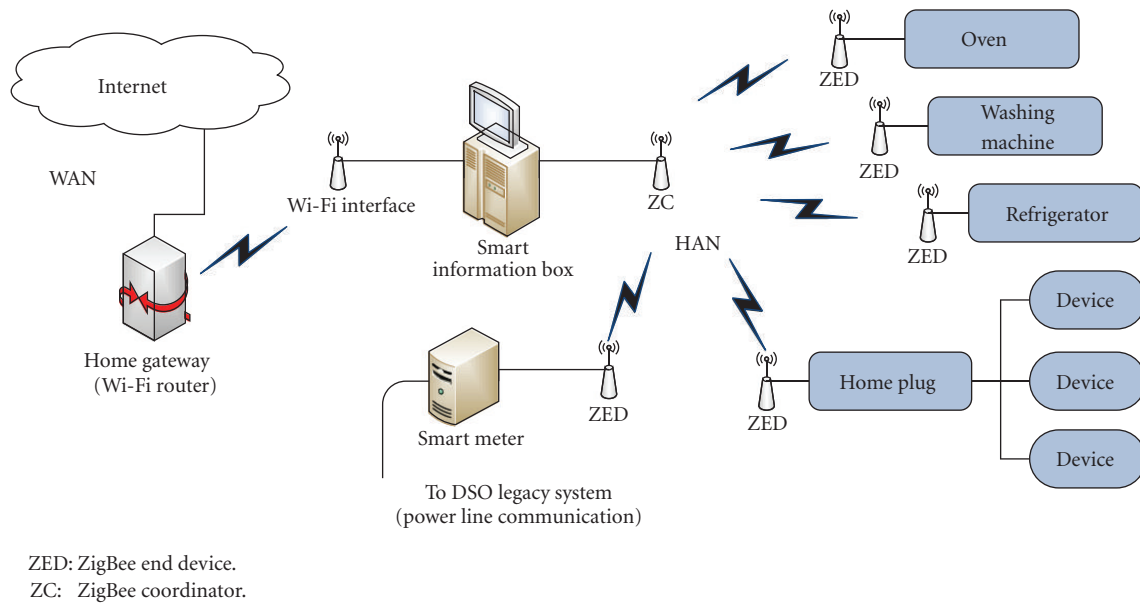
Internet

WAN

Home gateway
(Wi-Fi router)

Wi-Fi interface

Smart information box

ZC

HAN

ZED

Oven

ZED

Washing machine

ZED

Refrigerator

Smart meter

ZED

To DSO legacy system
(power line communication)

ZED

Home plug

Device

Device

Device

ZED: ZigBee end device.
ZC: ZigBee coordinator.